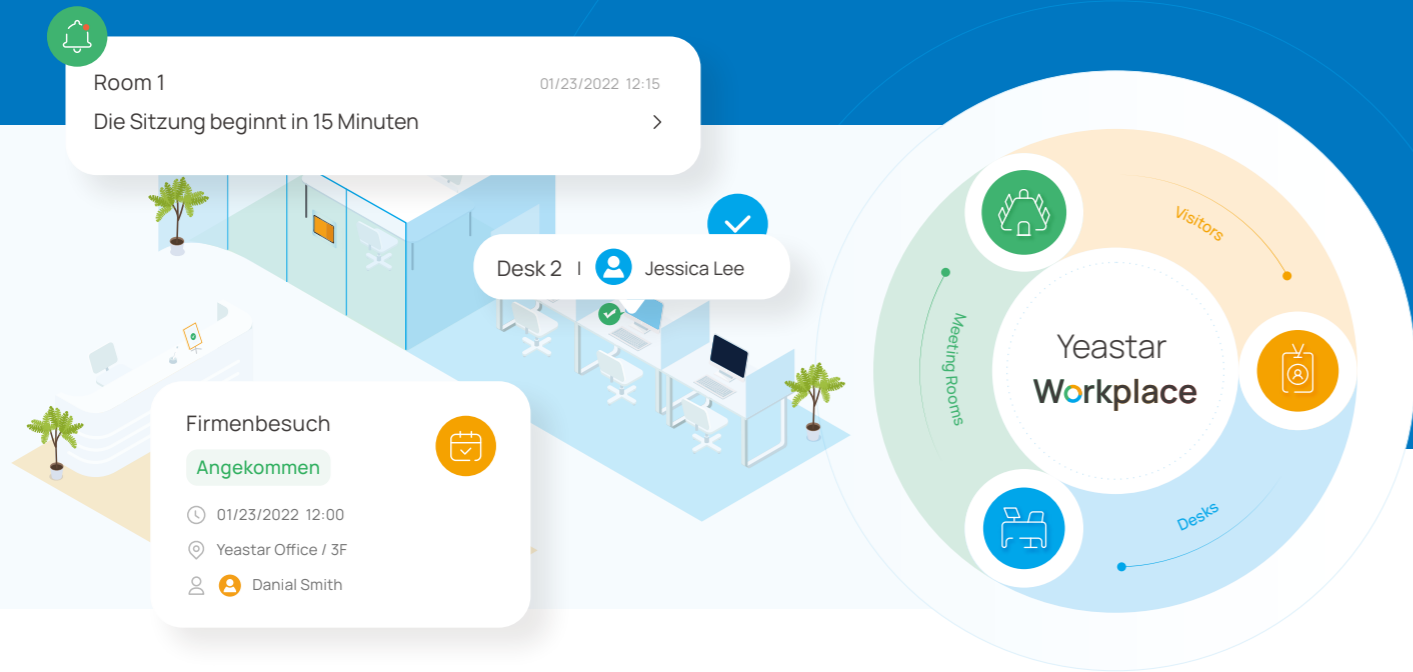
Room 1
01/23/2022 12:15
Die Sitzung beginnt in 15 Minuten

Desk 2 | Jessica Lee

Firmenbesuch
Angekommen
01/23/2022 12:00
Yeastar Office / 3F
Danial Smith

Visitors
Meeting Rooms
Yeastar
Workplace
Desks